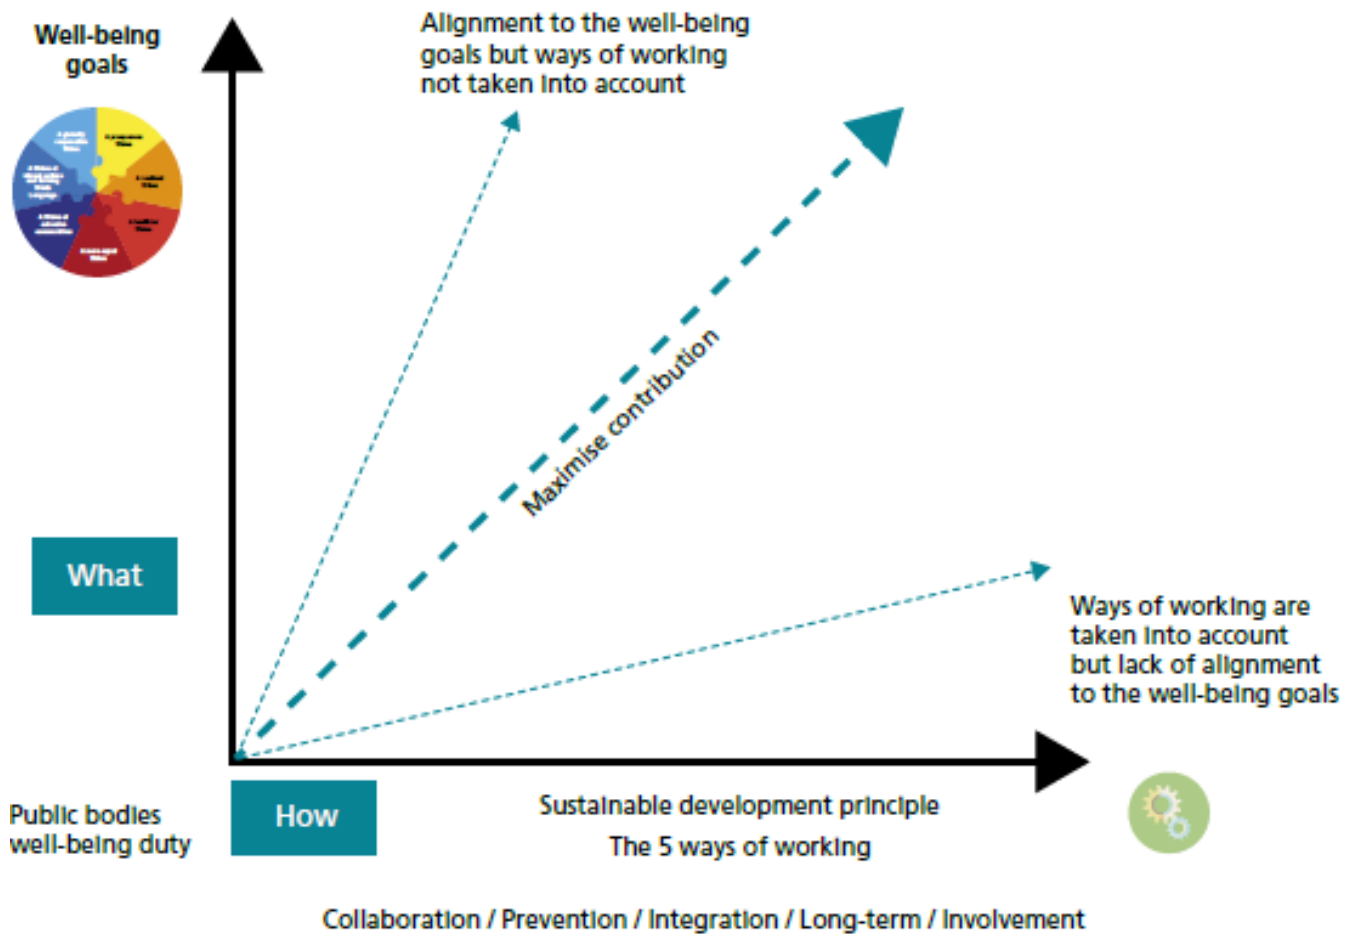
Well-being goals

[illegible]

Alignment to the well-being goals but ways of working not taken into account

Maximise contribution

What

Ways of working are taken into account but lack of alignment to the well-being goals

Public bodies well-being duty

How

Sustainable development principle

The 5 ways of working

Collaboration / Prevention / Integration / Long-term / Involvement